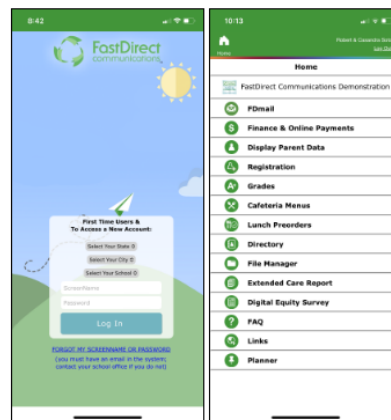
8:42

FastDirect communications

First Time Users &
To Access a New Account:

Select Your State

Select Your City

Select Your School

ScreenName

Password

Log In

FORGOT MY SCREENNAME OR PASSWORD
(you must have an email in the system; contact your school office if you do not)

10:13

Home

Robert & Cassandra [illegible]
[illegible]

Home

FastDirect Communications Demonstration

FDmail

Finance & Online Payments

Display Parent Data

Registration

Grades

Cafeteria Menus

Lunch Preorders

Directory

File Manager

Extended Care Report

Digital Equity Survey

FAQ

Links

Planner